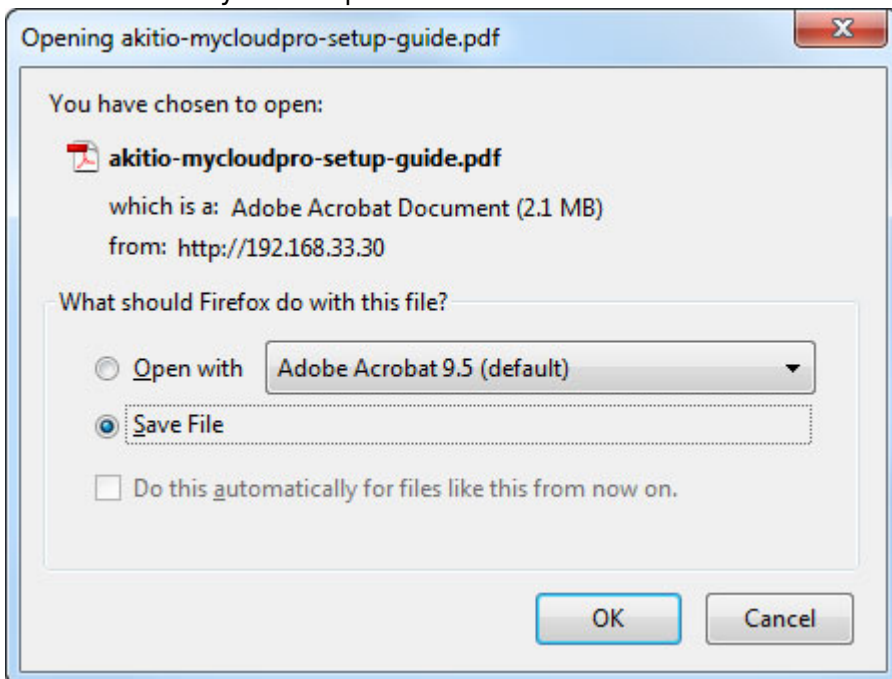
Opening akitio-mycloudpro-setup-guide.pdf

You have chosen to open:

akitio-mycloudpro-setup-guide.pdf

which is a: Adobe Acrobat Document (2.1 MB)

from: http://192.168.33.30

What should Firefox do with this file?

Open with

Adobe Acrobat 9.5 (default)

Save File

Do this automatically for files like this from now on.

OK

Cancel